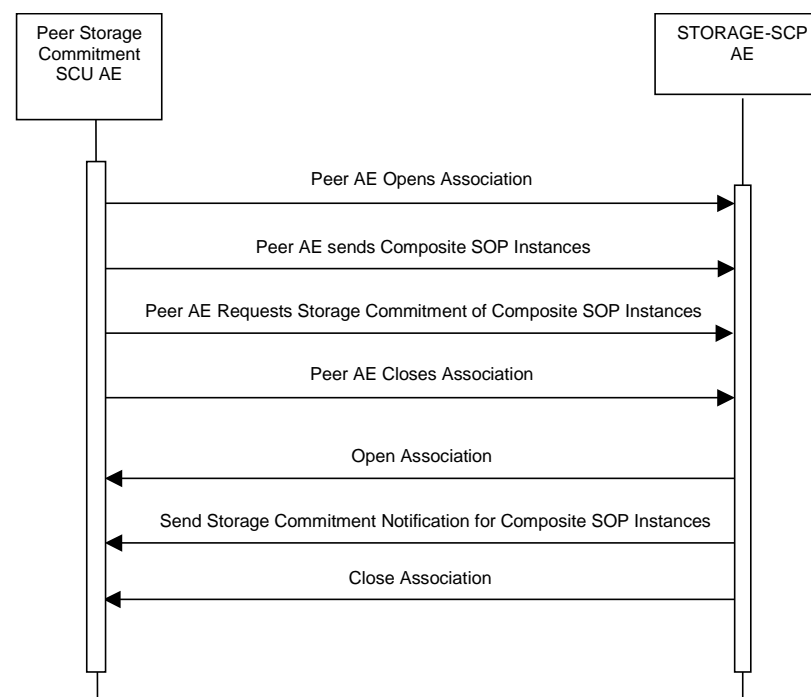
Peer Storage Commitment SCU AE

STORAGE-SCP AE

Peer AE Opens Association

Peer AE sends Composite SOP Instances

Peer AE Requests Storage Commitment of Composite SOP Instances

Peer AE Closes Association

Open Association

Send Storage Commitment Notification for Composite SOP Instances

Close Association